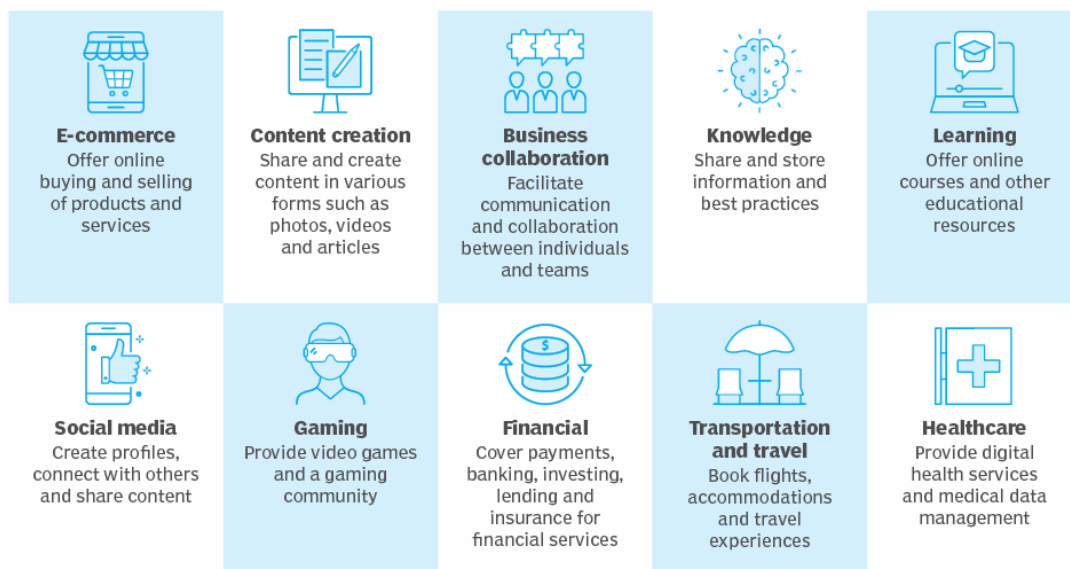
E-commerce
Offer online buying and selling of products and services

Content creation
Share and create content in various forms such as photos, videos and articles

Business collaboration
Facilitate communication and collaboration between individuals and teams

Knowledge
Share and store information and best practices

Learning
Offer online courses and other educational resources

Social media
Create profiles, connect with others and share content

Gaming
Provide video games and a gaming community

$
Financial
Cover payments, banking, investing, lending and insurance for financial services

Transportation and travel
Book flights, accommodations and travel experiences

Healthcare
Provide digital health services and medical data management